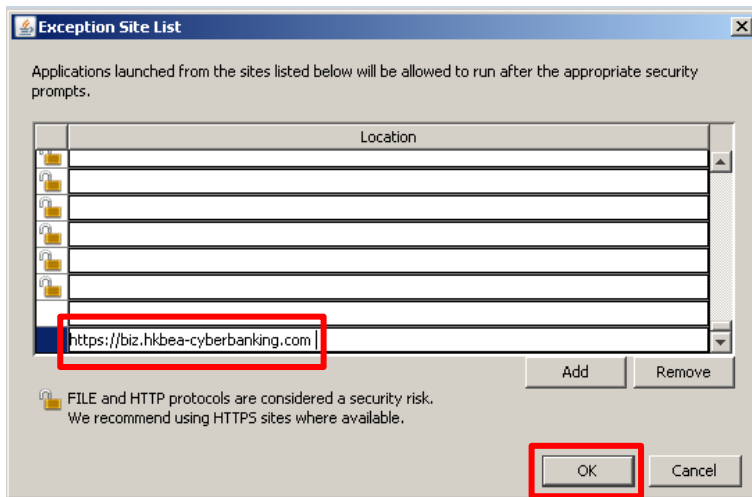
Exception Site List

Applications launched from the sites listed below will be allowed to run after the appropriate security prompts.

| Location |
|---|
| |
| |
| |
| |
| |
| |
| |
| https://biz.hkbea-cyberbanking.com |

Add Remove

FILE and HTTP protocols are considered a security risk. We recommend using HTTPS sites where available.

OK Cancel